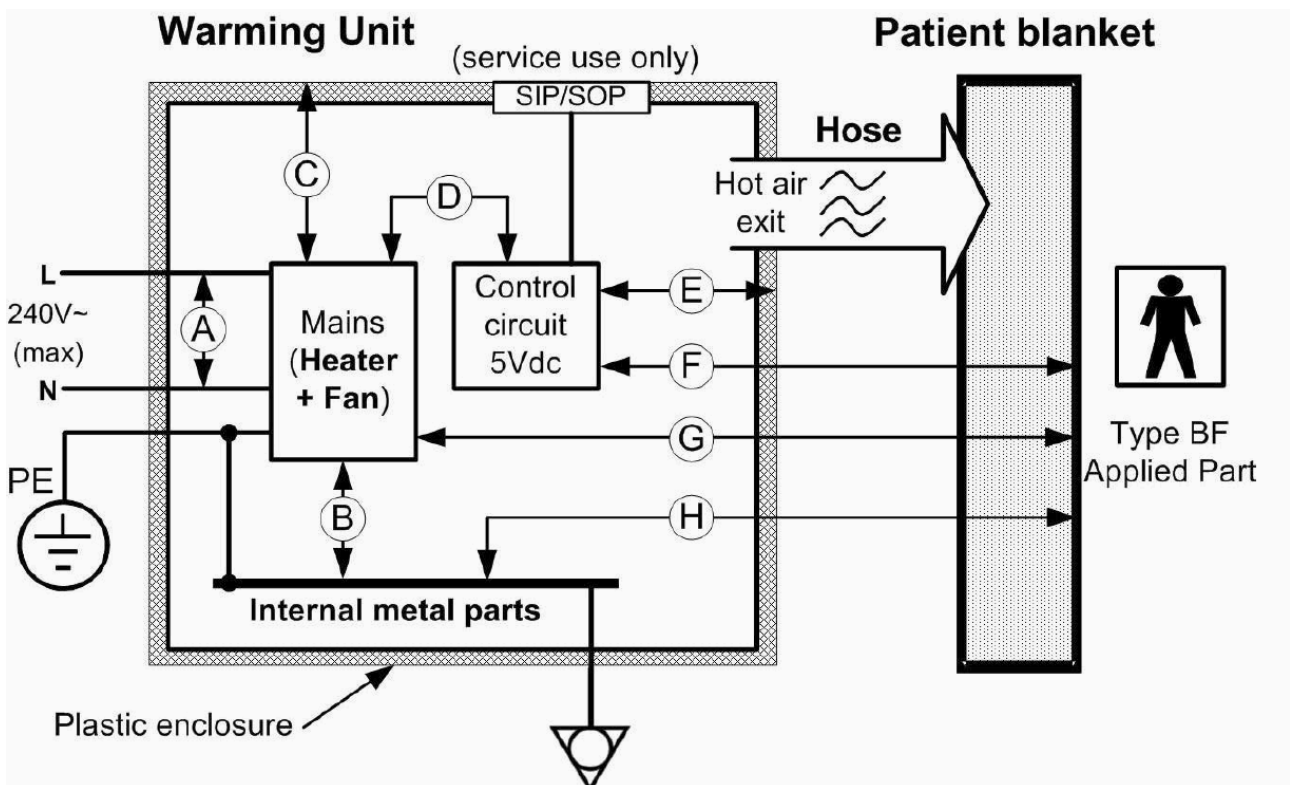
Warming Unit

(service use only)

SIP/SOP

Patient blanket

Hose

Hot air exit

C

D

L

240V~ (max)

N

A

Mains (Heater + Fan)

Control circuit 5Vdc

E

F

G

H

B

PE

Type BF Applied Part

Internal metal parts

Plastic enclosure